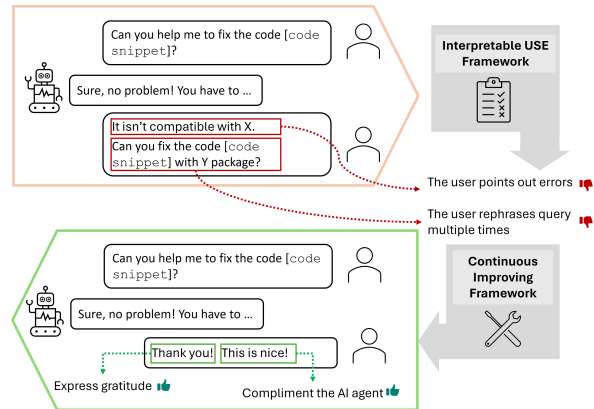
Can you help me to fix the code [code snippet]?

Sure, no problem! You have to …

It isn't compatible with X.

Can you fix the code [code snippet] with Y package?

Interpretable USE Framework

The user points out errors

The user rephrases query multiple times

Continuous Improving Framework

Can you help me to fix the code [code snippet]?

Sure, no problem! You have to …

Thank you!

This is nice!

Express gratitude

Compliment the AI agent